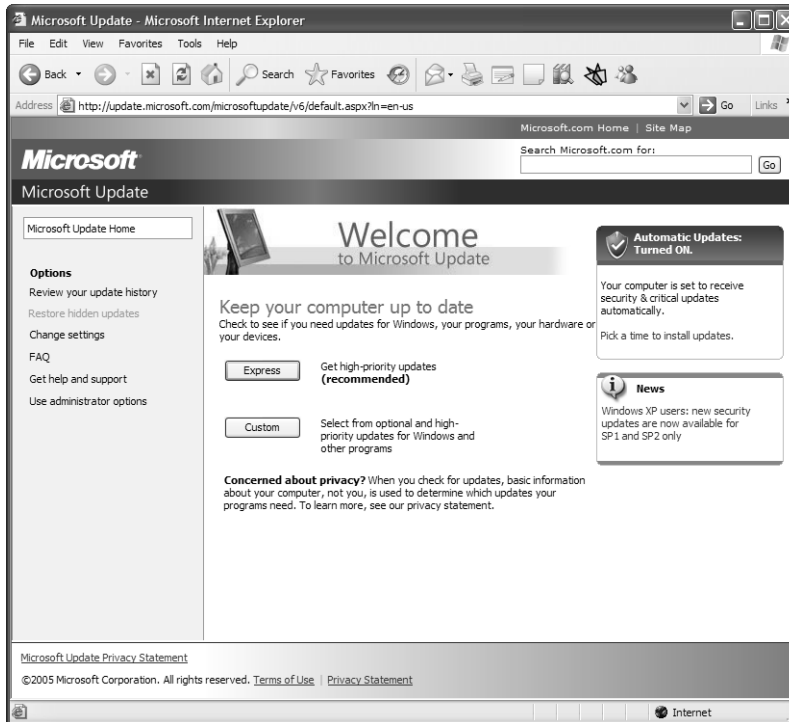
Microsoft Update - Microsoft Internet Explorer

File Edit View Favorites Tools Help

Back Search Favorites

Address http://update.microsoft.com/microsoftupdate/v6/default.aspx?ln=en-us Go Links

Microsoft.com Home | Site Map

Microsoft

Search Microsoft.com for:

Go

Microsoft Update

Microsoft Update Home

Options

Review your update history

Restore hidden updates

Change settings

FAQ

Get help and support

Use administrator options

Welcome
to Microsoft Update

Keep your computer up to date

Check to see if you need updates for Windows, your programs, your hardware or your devices.

Express

Get high-priority updates
(recommended)

Custom

Select from optional and high-priority updates for Windows and other programs

Concerned about privacy? When you check for updates, basic information about your computer, not you, is used to determine which updates your programs need. To learn more, see our privacy statement.

Automatic Updates: Turned ON.

Your computer is set to receive security & critical updates automatically.

Pick a time to install updates.

News

Windows XP users: new security updates are now available for SP1 and SP2 only

Microsoft Update Privacy Statement

©2005 Microsoft Corporation. All rights reserved. Terms of Use | Privacy Statement

Internet